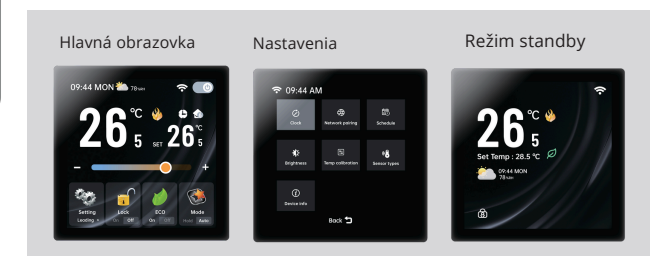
Hlavná obrazovka

09:44 MON 78%RH

26 ℃ 5

SET 26 ℃ 5

–

+

Setting
Loading

Lock
On Off

ECO
On Off

Mode
Heat Auto

Nastavenia

09:44 AM

Clock

Network pairing

Schedule

Brightness

Temp calibration

Sensor types

Device info

Back

Režim standby

26 ℃ 5

Set Temp : 28.5 ℃

09:44 MON
78%RH